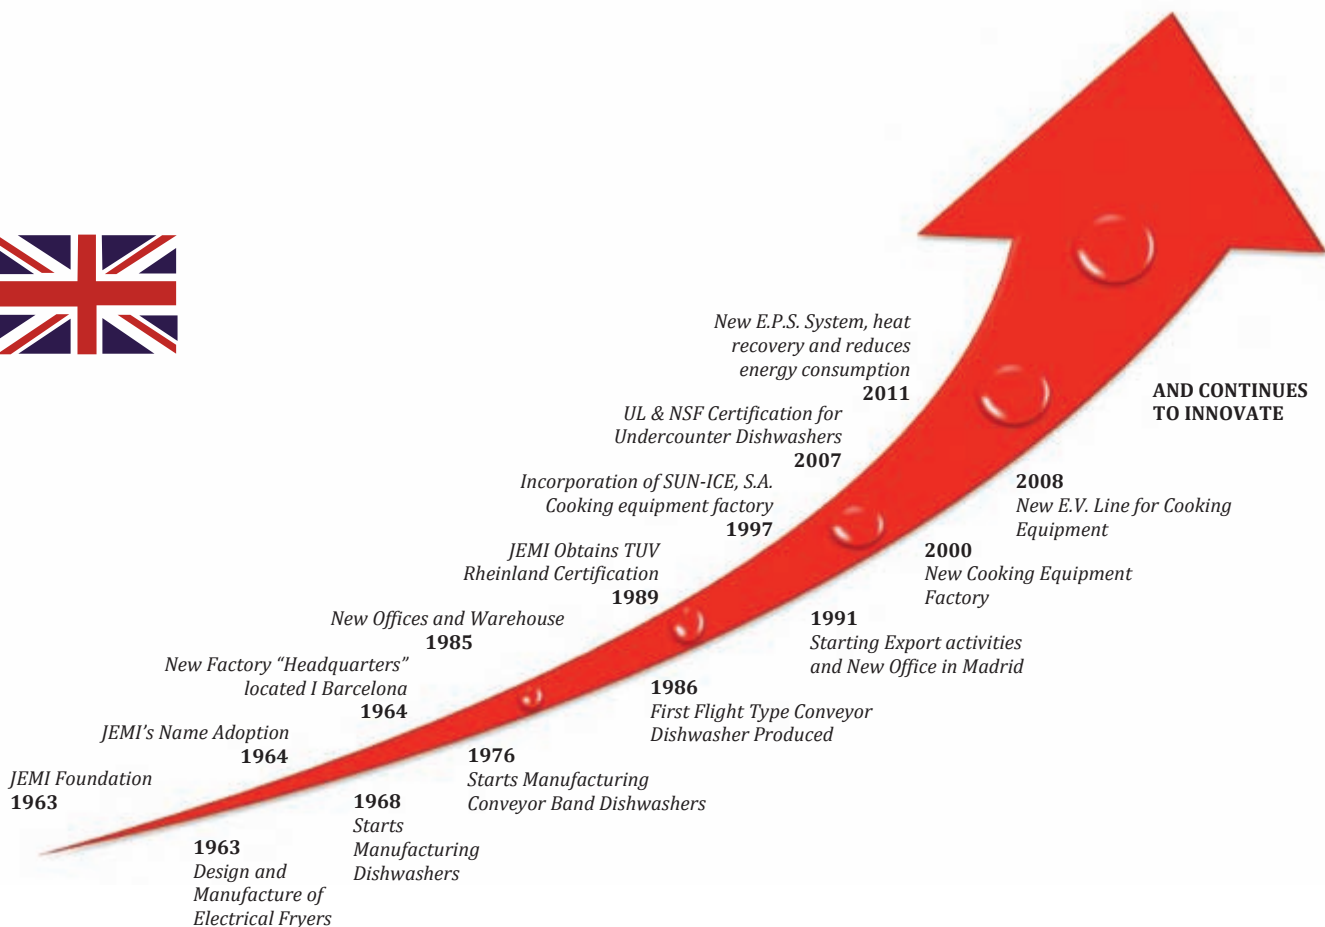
JEMI Foundation
1963

1963
Design and Manufacture of Electrical Fryers

JEMI's Name Adoption
1964

New Factory "Headquarters" located I Barcelona
1964

1968
Starts Manufacturing Dishwashers

New Offices and Warehouse
1985

1976
Starts Manufacturing Conveyor Band Dishwashers

JEMI Obtains TUV Rheinland Certification
1989

1986
First Flight Type Conveyor Dishwasher Produced

Incorporation of SUN-ICE, S.A. Cooking equipment factory
1997

1991
Starting Export activities and New Office in Madrid

UL & NSF Certification for Undercounter Dishwashers
2007

2000
New Cooking Equipment Factory

New E.P.S. System, heat recovery and reduces energy consumption
2011

2008
New E.V. Line for Cooking Equipment

AND CONTINUES TO INNOVATE